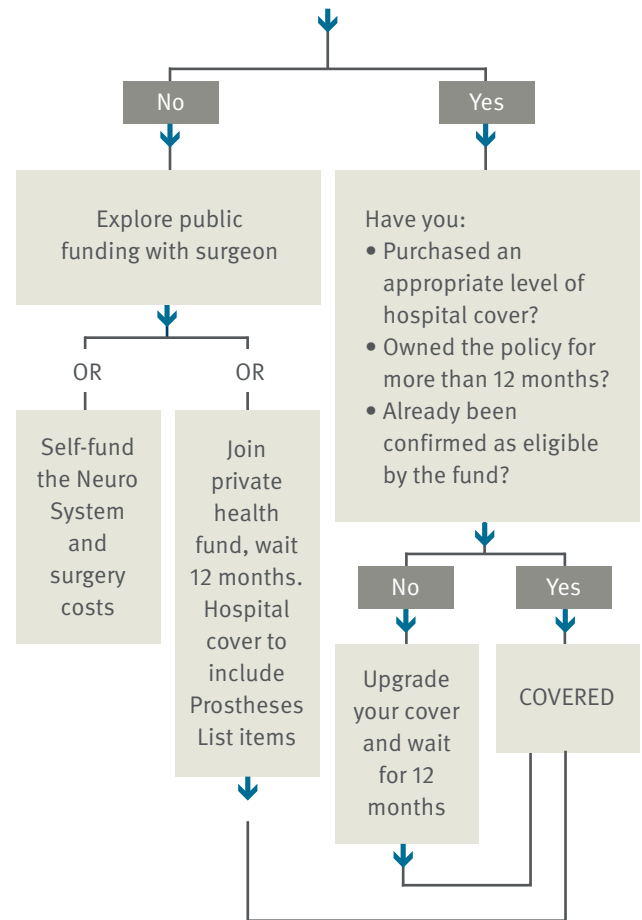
No

Yes

Explore public funding with surgeon

OR

OR

Self-fund the Neuro System and surgery costs

Join private health fund, wait 12 months. Hospital cover to include Prostheses List items

Have you:
• Purchased an appropriate level of hospital cover?
• Owned the policy for more than 12 months?
• Already been confirmed as eligible by the fund?

No

Yes

Upgrade your cover and wait for 12 months

COVERED